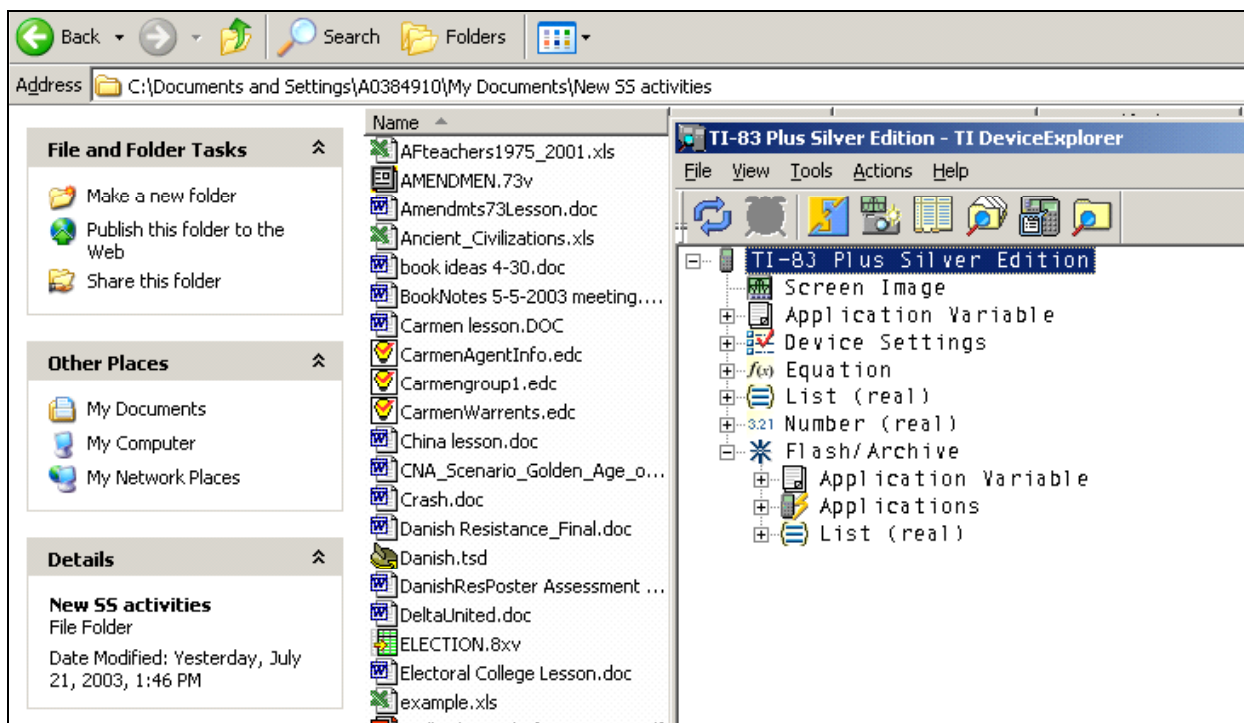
Back Search Folders

Address C:\Documents and Settings\A0384910\My Documents\New SS activities

File and Folder Tasks

Make a new folder

Publish this folder to the Web

Share this folder

Other Places

My Documents

My Computer

My Network Places

Details

New SS activities

File Folder

Date Modified: Yesterday, July 21, 2003, 1:46 PM

Name

AFteachers1975_2001.xls

AMENDMEN.73v

Amendmts73Lesson.doc

Ancient_Civilizations.xls

book ideas 4-30.doc

BookNotes 5-5-2003 meeting....

Carmen lesson.DOC

CarmenAgentInfo.edc

Carmengroup1.edc

CarmenWarrents.edc

China lesson.doc

CNA_Scenario_Golden_Age_o...

Crash.doc

Danish Resistance_Final.doc

Danish.tsd

DanishResPoster Assessment ...

DeltaUnited.doc

ELECTION.8xv

Electoral College Lesson.doc

example.xls

TI-83 Plus Silver Edition - TI DeviceExplorer

File View Tools Actions Help

TI-83 Plus Silver Edition

Screen Image

Application Variable

Device Settings

Equation

List (real)

Number (real)

Flash/Archive

Application Variable

Applications

List (real)